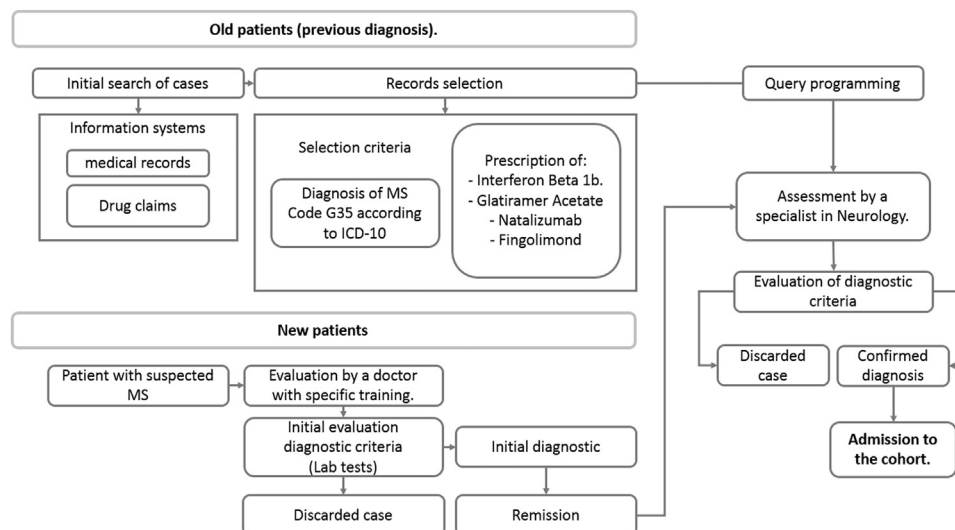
Old patients (previous diagnosis).

Initial search of cases

Records selection

Query programming

Information systems

medical records

Drug claims

Selection criteria

Diagnosis of MS Code G35 according to ICD-10

Prescription of:
- Interferon Beta 1b.
- Glatiramer Acetate
- Natalizumab
- Fingolimond

Assessment by a specialist in Neurology.

Evaluation of diagnostic criteria

New patients

Discarded case

Confirmed diagnosis

Patient with suspected MS

Evaluation by a doctor with specific training.

Initial evaluation diagnostic criteria (Lab tests)

Initial diagnostic

Admission to the cohort.

Discarded case

Remission